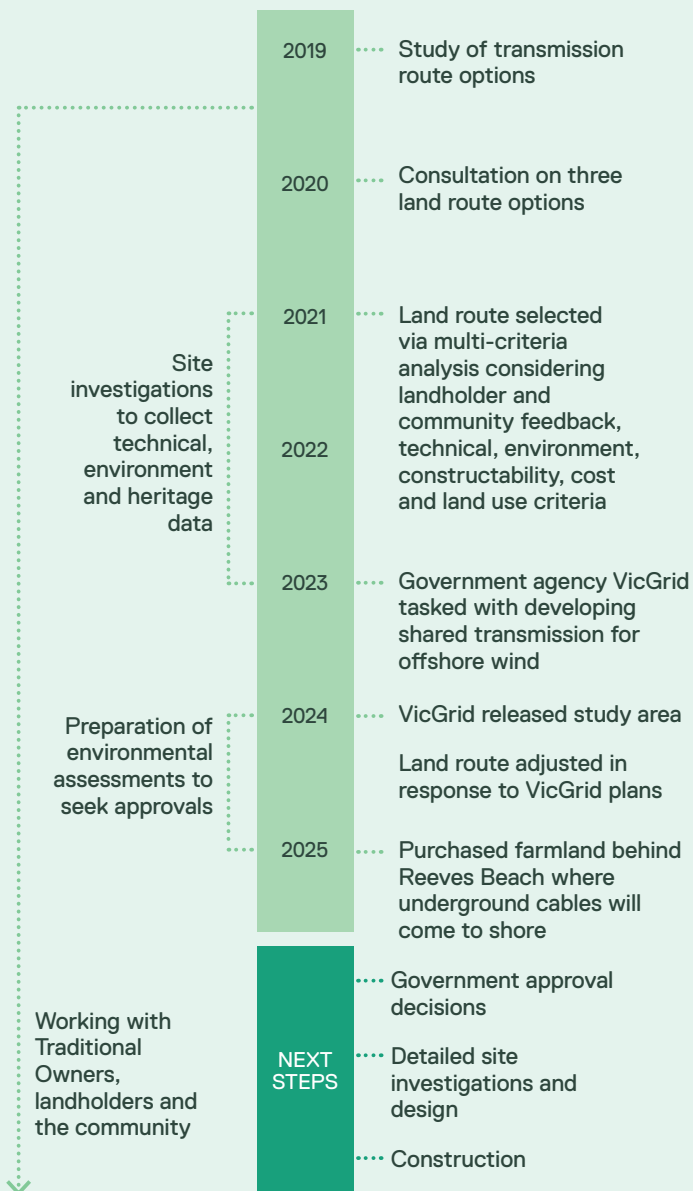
2019 Study of transmission route options

2020 Consultation on three land route options

Site investigations to collect technical, environment and heritage data

2021 Land route selected via multi-criteria analysis considering landholder and community feedback, technical, environment, constructability, cost and land use criteria

2022

2023 Government agency VicGrid tasked with developing shared transmission for offshore wind

Preparation of environmental assessments to seek approvals

2024 VicGrid released study area

Land route adjusted in response to VicGrid plans

2025 Purchased farmland behind Reeves Beach where underground cables will come to shore

Working with Traditional Owners, landholders and the community

NEXT STEPS

Government approval decisions

Detailed site investigations and design

Construction